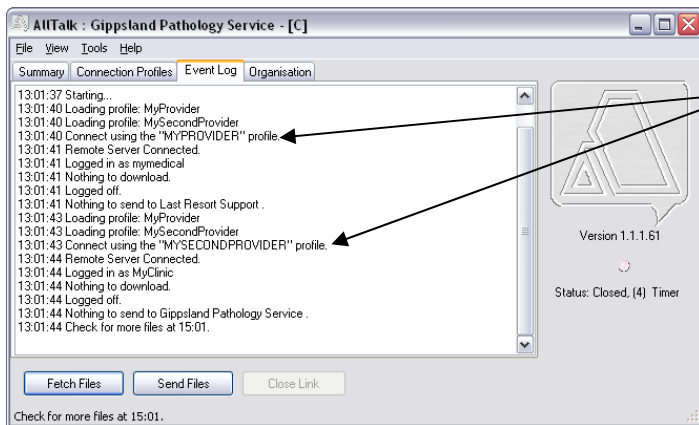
AllTalk : Gippsland Pathology Service - [C]

File View Tools Help

Summary Connection Profiles Event Log Organisation

13:01:37 Starting...
13:01:40 Loading profile: MyProvider
13:01:40 Loading profile: MySecondProvider
13:01:40 Connect using the "MYPROVIDER" profile.
13:01:41 Remote Server Connected.
13:01:41 Logged in as mymedical
13:01:41 Nothing to download.
13:01:41 Logged off.
13:01:41 Nothing to send to Last Resort Support .
13:01:43 Loading profile: MyProvider
13:01:43 Loading profile: MySecondProvider
13:01:43 Connect using the "MYSECONDPROVIDER" profile.
13:01:44 Remote Server Connected.
13:01:44 Logged in as MyClinic
13:01:44 Nothing to download.
13:01:44 Logged off.
13:01:44 Nothing to send to Gippsland Pathology Service .
13:01:44 Check for more files at 15:01.

Version 1.1.1.61

Status: Closed, (4) Timer

Fetch Files Send Files Close Link

Check for more files at 15:01.